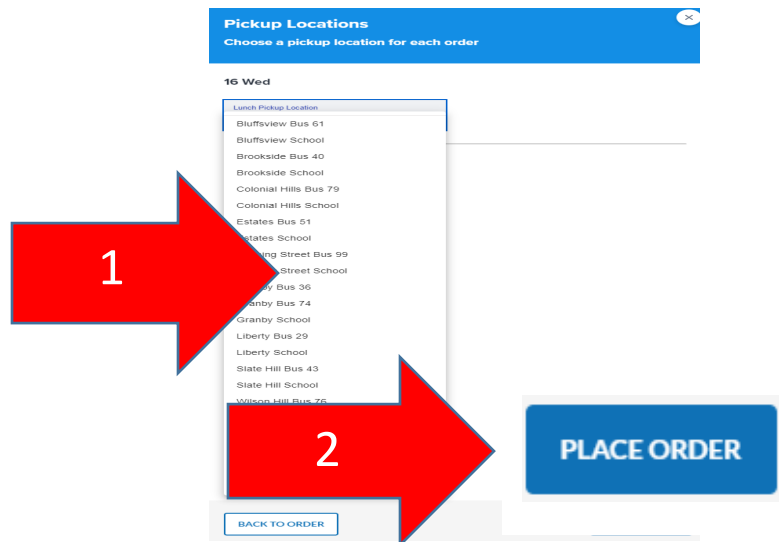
Pickup Locations
Choose a pickup location for each order

16 Wed

Lunch Pickup Location
Bluffsview Bus 61
Bluffsview School
Brookside Bus 40
Brookside School
Colonial Hills Bus 79
Colonial Hills School
Estates Bus 51
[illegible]states School
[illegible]ing Street Bus 99
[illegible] Street School
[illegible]y Bus 36
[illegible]anby Bus 74
Granby School
Liberty Bus 29
Liberty School
Slate Hill Bus 43
Slate Hill School
Wilson Hill Bus 76

1

2

PLACE ORDER

BACK TO ORDER